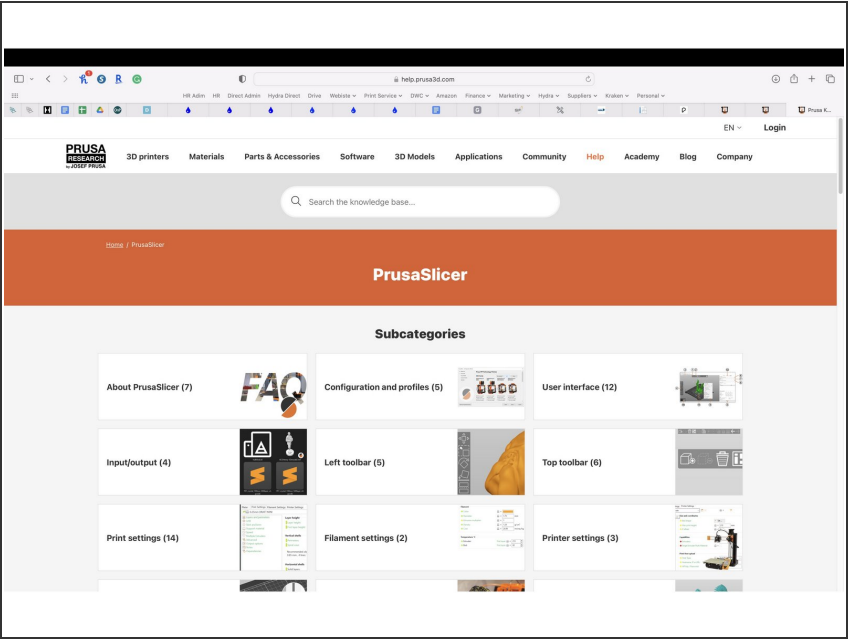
help.prusa3d.com

HR Admin HR Direct Admin Hydra Direct Drive Website Print Service DWC Amazon Finance Marketing Hydra Suppliers Kraken Personal

Prusa K...

EN Login

PRUSA RESEARCH by JOSEF PRUSA

3D printers Materials Parts & Accessories Software 3D Models Applications Community Help Academy Blog Company

Search the knowledge base...

Home / PrusaSlicer

PrusaSlicer

Subcategories

About PrusaSlicer (7)

FAQ

Configuration and profiles (5)

User interface (12)

Input/output (4)

Left toolbar (5)

Top toolbar (6)

Print settings (14)

Filament settings (2)

Printer settings (3)